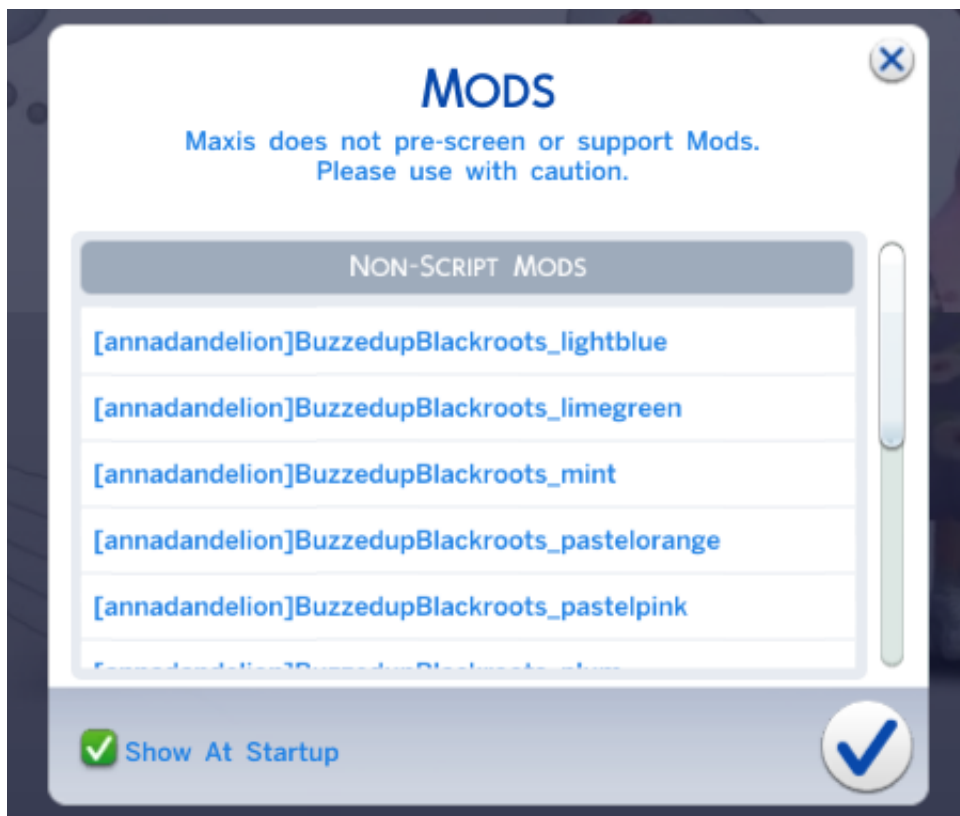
MODS

Maxis does not pre-screen or support Mods. Please use with caution.

NON-SCRIPT MODS

[annadandelion]BuzzedupBlackroots_lightblue

[annadandelion]BuzzedupBlackroots_limegreen

[annadandelion]BuzzedupBlackroots_mint

[annadandelion]BuzzedupBlackroots_pastelorange

[annadandelion]BuzzedupBlackroots_pastelpink

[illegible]

Show At Startup